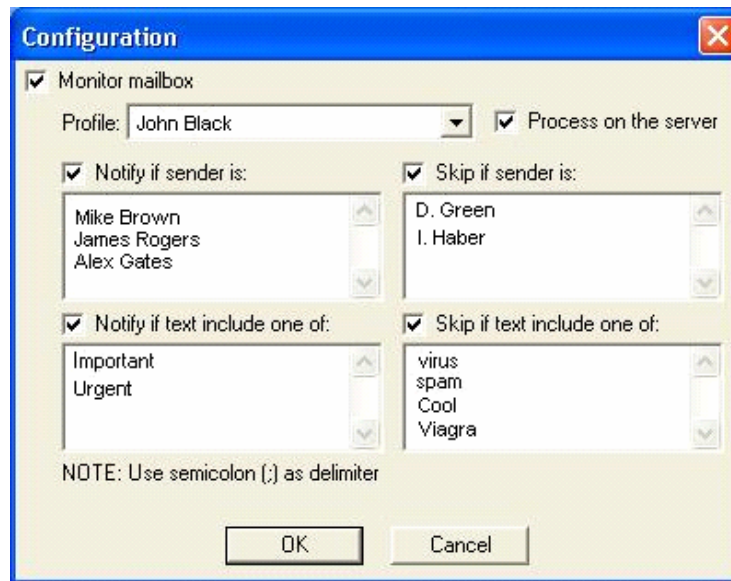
Configuration

Monitor mailbox

Profile: John Black

Process on the server

Notify if sender is:

Mike Brown
James Rogers
Alex Gates

Skip if sender is:

D. Green
I. Haber

Notify if text include one of:

Important
Urgent

Skip if text include one of:

virus
spam
Cool
Viagra

NOTE: Use semicolon (;) as delimiter

OK

Cancel